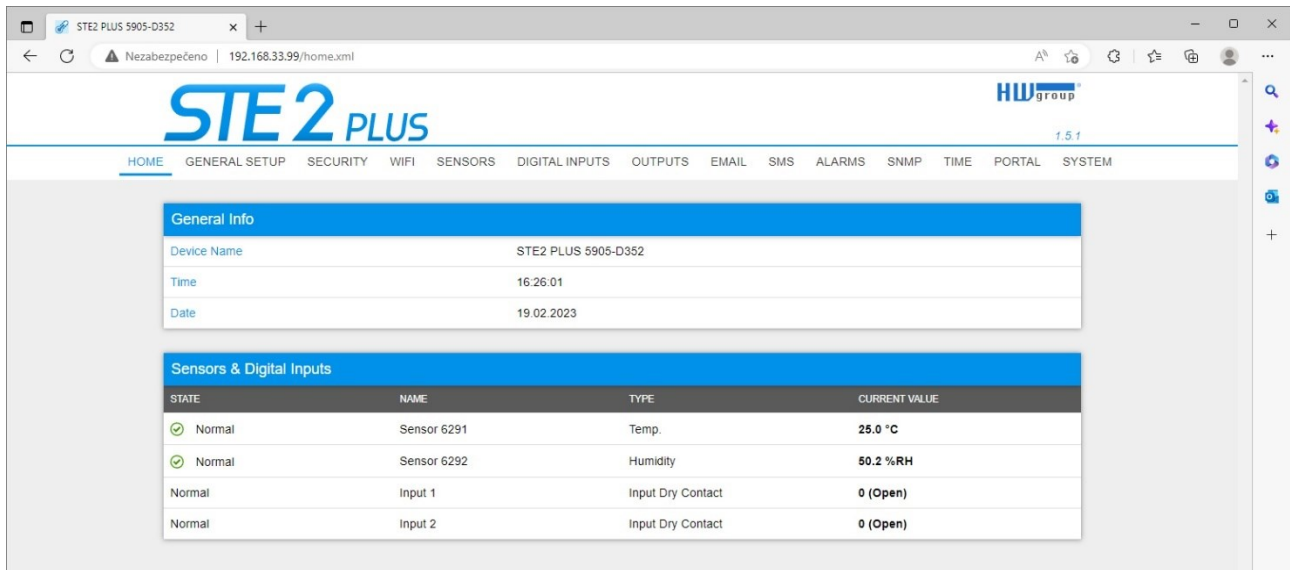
STE2 PLUS 5905-D352

Nezabezpečeno | 192.168.33.99/home.xml

STE 2 PLUS

HW group

1.5.1

HOME GENERAL SETUP SECURITY WIFI SENSORS DIGITAL INPUTS OUTPUTS EMAIL SMS ALARMS SNMP TIME PORTAL SYSTEM

General Info

| | |
|---|---|
| Device Name | STE2 PLUS 5905-D352 |
| Time | 16:26:01 |
| Date | 19.02.2023 |

Sensors & Digital Inputs

| STATE | NAME | TYPE | CURRENT VALUE |
|---|---|---|---|
| Normal | Sensor 6291 | Temp. | 25.0 °C |
| Normal | Sensor 6292 | Humidity | 50.2 %RH |
| Normal | Input 1 | Input Dry Contact | 0 (Open) |
| Normal | Input 2 | Input Dry Contact | 0 (Open) |